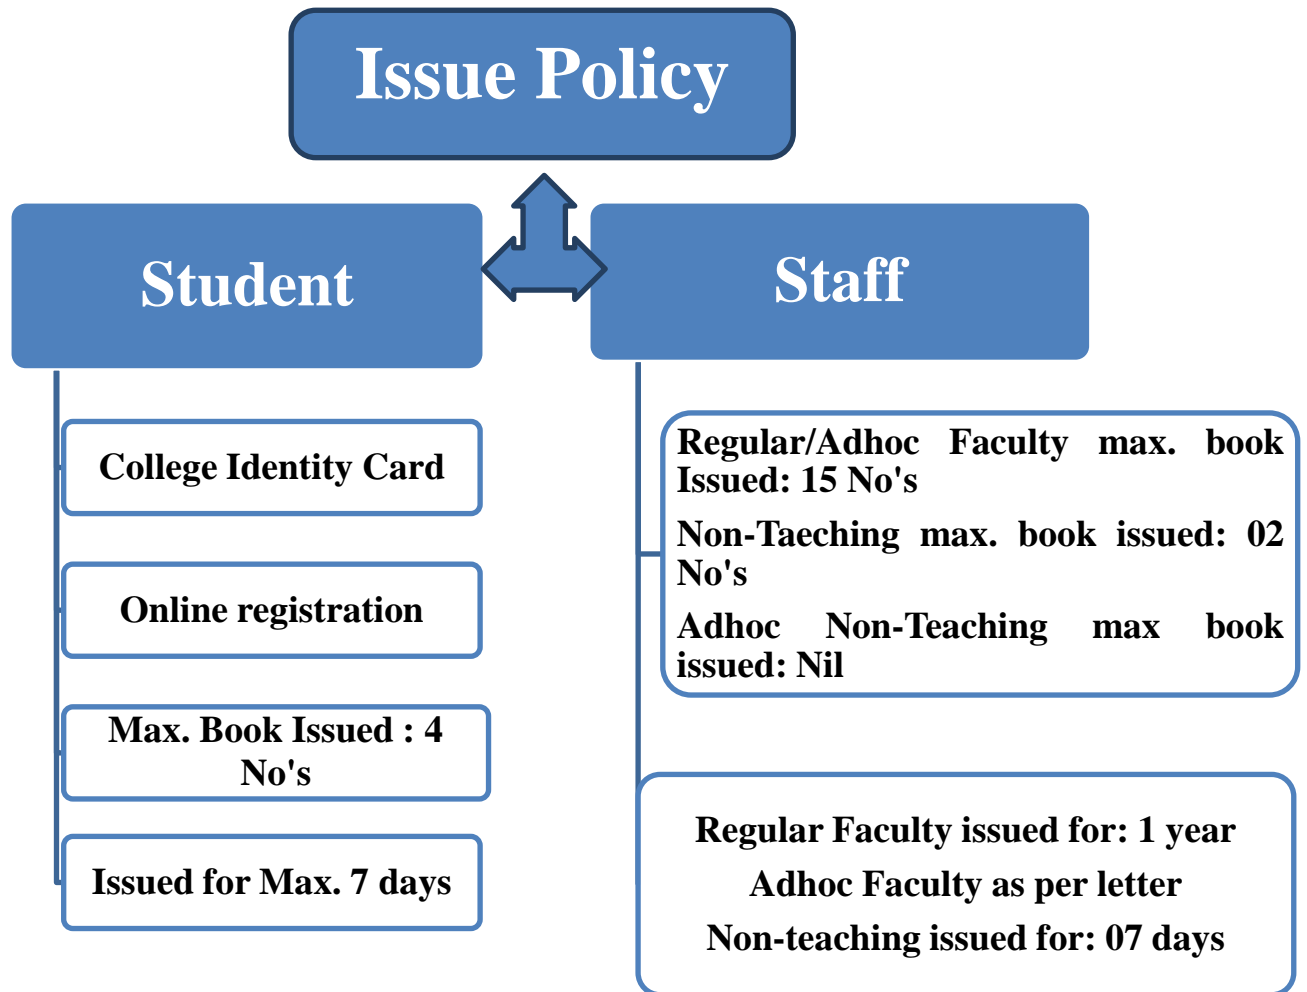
Issue Policy

Student

College Identity Card

Online registration

Max. Book Issued : 4 No's

Issued for Max. 7 days

Staff

Regular/Adhoc Faculty max. book Issued: 15 No's

Non-Taeching max. book issued: 02 No's

Adhoc Non-Teaching max book issued: Nil

Regular Faculty issued for: 1 year

Adhoc Faculty as per letter

Non-teaching issued for: 07 days